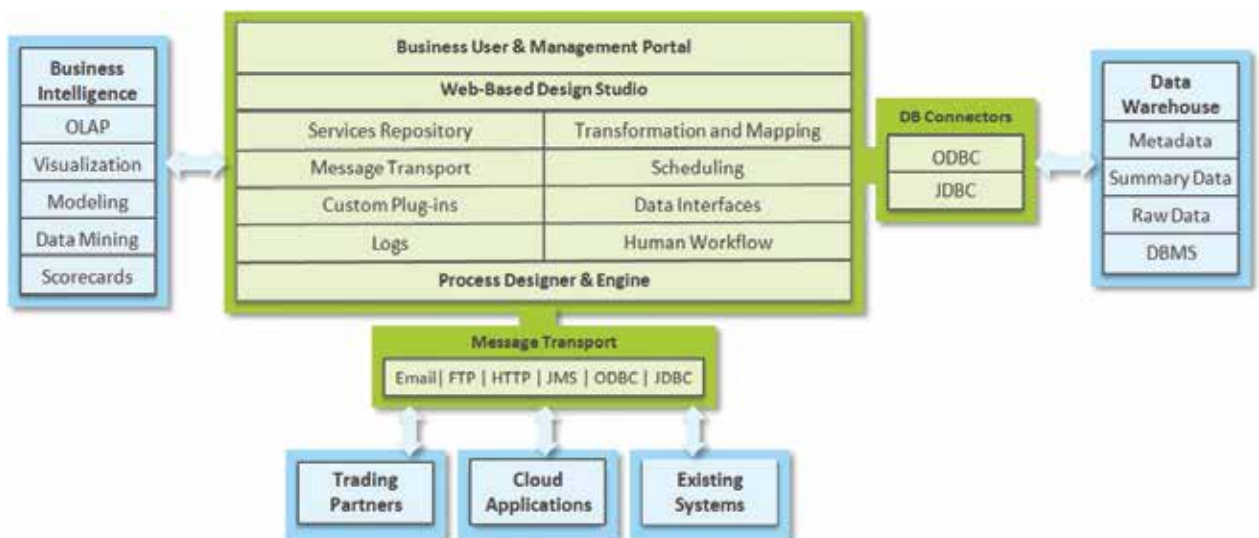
Business Intelligence
OLAP
Visualization
Modeling
Data Mining
Scorecards

Business User & Management Portal
Web-Based Design Studio
Services Repository
Transformation and Mapping
Message Transport
Scheduling
Custom Plug-ins
Data Interfaces
Logs
Human Workflow
Process Designer & Engine

DB Connectors
ODBC
JDBC

Data Warehouse
Metadata
Summary Data
Raw Data
DBMS

Message Transport
Email| FTP | HTTP | JMS | ODBC | JDBC

Trading Partners
Cloud Applications
Existing Systems